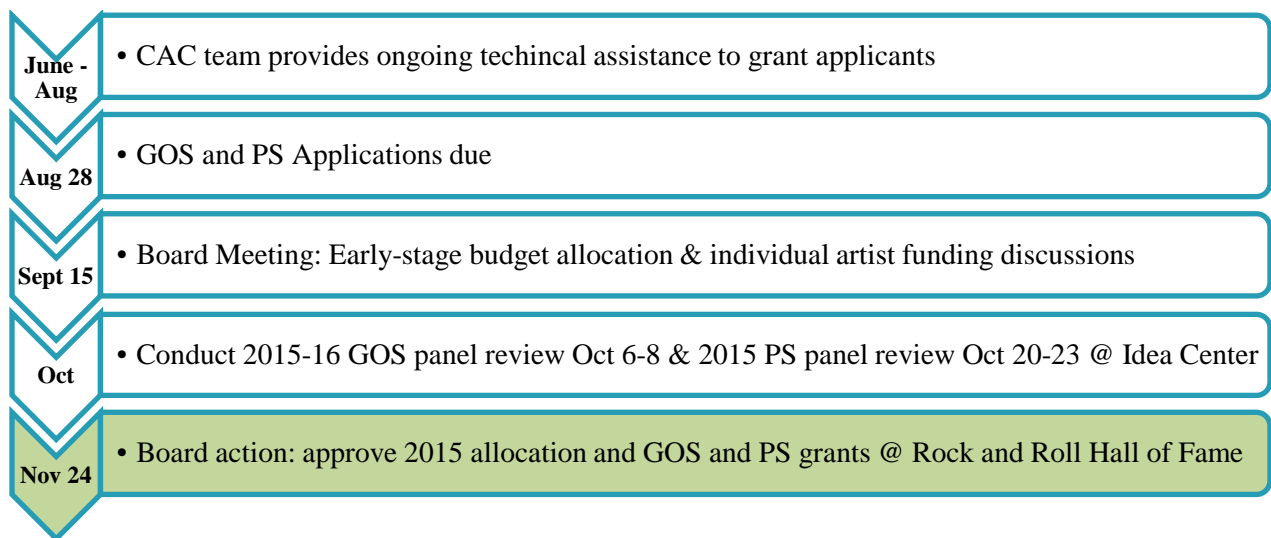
June - Aug

• CAC team provides ongoing techincal assistance to grant applicants

Aug 28

• GOS and PS Applications due

Sept 15

• Board Meeting: Early-stage budget allocation & individual artist funding discussions

Oct

• Conduct 2015-16 GOS panel review Oct 6-8 & 2015 PS panel review Oct 20-23 @ Idea Center

Nov 24

• Board action: approve 2015 allocation and GOS and PS grants @ Rock and Roll Hall of Fame